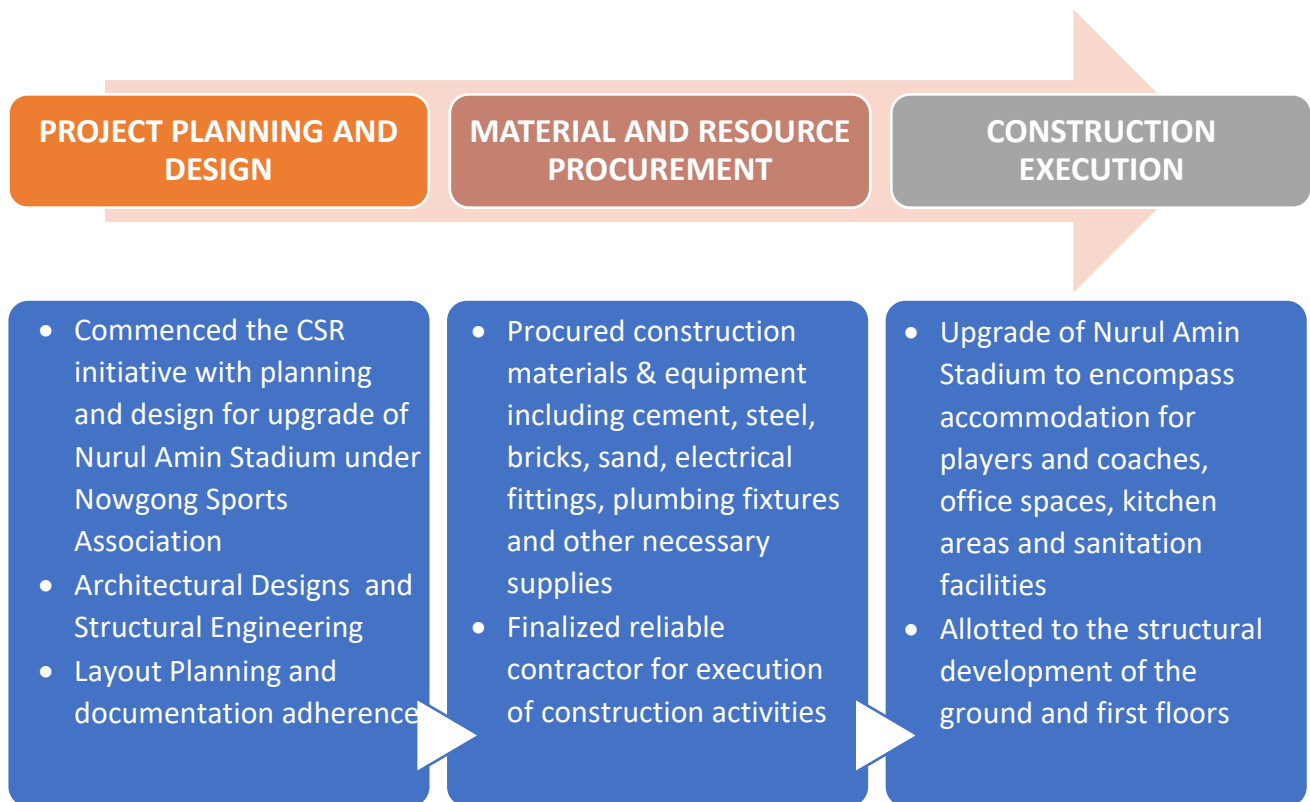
PROJECT PLANNING AND DESIGN

MATERIAL AND RESOURCE PROCUREMENT

CONSTRUCTION EXECUTION

- Commenced the CSR initiative with planning and design for upgrade of Nurul Amin Stadium under Nowgong Sports Association
- Architectural Designs and Structural Engineering
- Layout Planning and documentation adherence

- Procured construction materials & equipment including cement, steel, bricks, sand, electrical fittings, plumbing fixtures and other necessary supplies
- Finalized reliable contractor for execution of construction activities

- Upgrade of Nurul Amin Stadium to encompass accommodation for players and coaches, office spaces, kitchen areas and sanitation facilities
- Allotted to the structural development of the ground and first floors